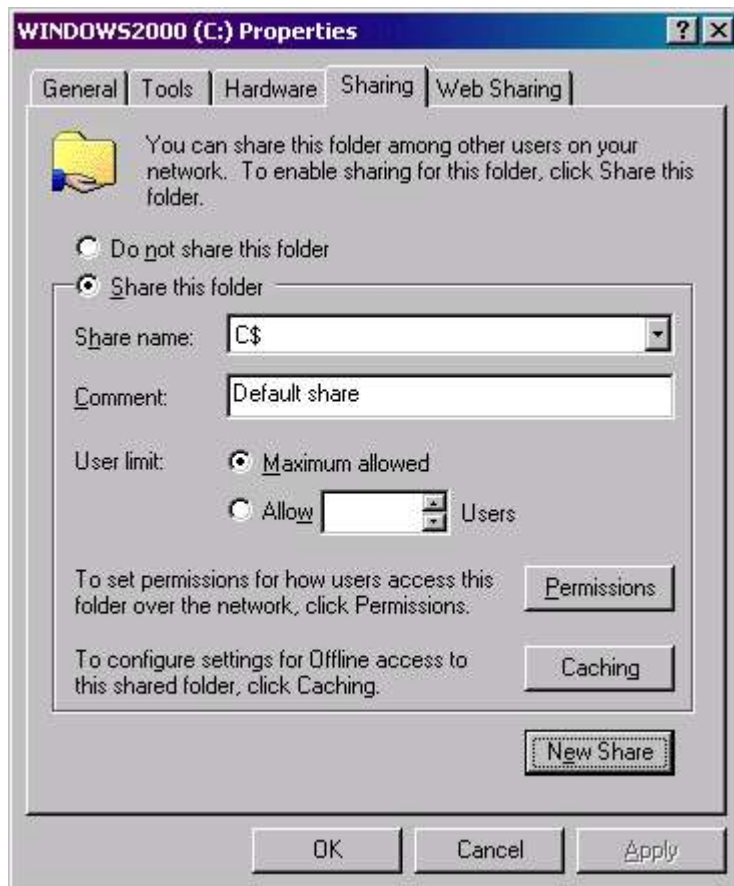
WINDOWS2000 (C:) Properties ? ×

General | Tools | Hardware | Sharing | Web Sharing

You can share this folder among other users on your network. To enable sharing for this folder, click Share this folder.

Do not share this folder

Share this folder

Share name: C$

Comment: Default share

User limit: Maximum allowed

Allow Users

To set permissions for how users access this folder over the network, click Permissions. Permissions

To configure settings for Offline access to this shared folder, click Caching. Caching

New Share

OK Cancel Apply